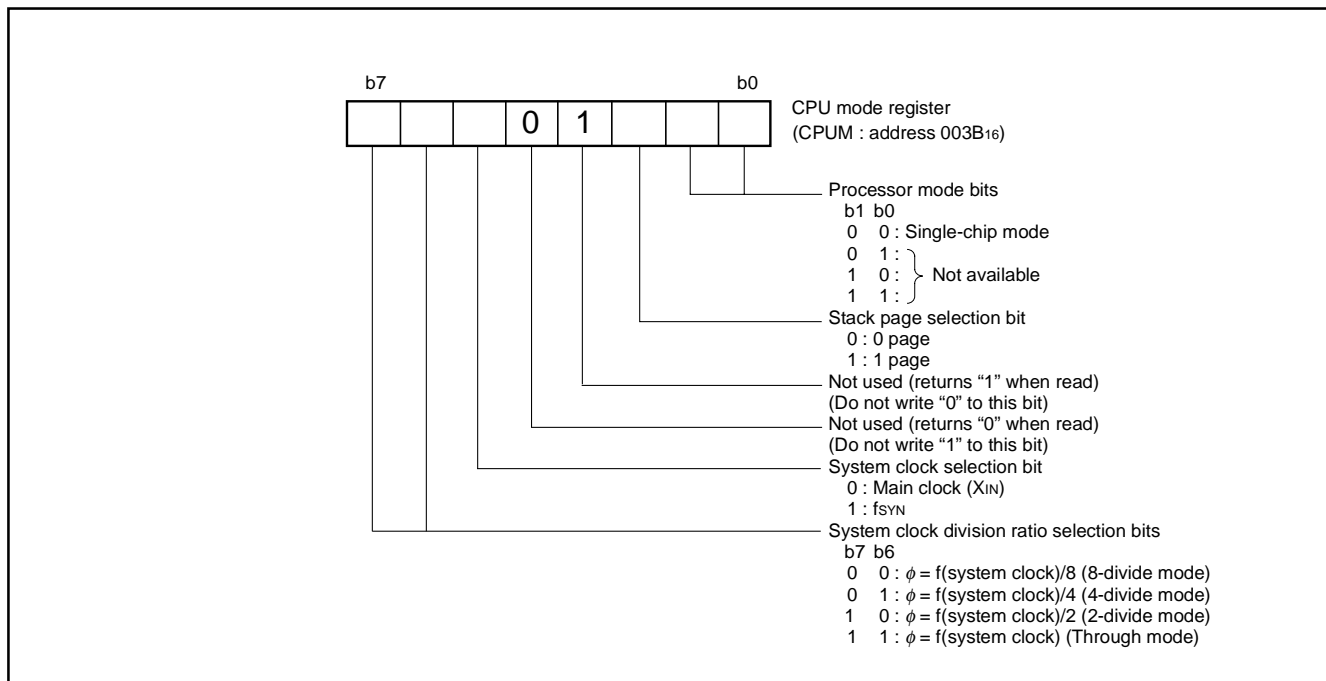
b7 b0

| | | | 0 | 1 | | | |
|---|---|---|---|---|---|---|---|

CPU mode register (CPUM : address 003B$_{16}$)

Processor mode bits
b1 b0
0 0 : Single-chip mode
0 1 :
1 0 : Not available
1 1 :

Stack page selection bit
0 : 0 page
1 : 1 page

Not used (returns “1” when read)
(Do not write “0” to this bit)

Not used (returns “0” when read)
(Do not write “1” to this bit)

System clock selection bit
0 : Main clock ($X_{IN}$)
1 : $f_{SYN}$

System clock division ratio selection bits
b7 b6
0 0 : $\phi$ = f(system clock)/8 (8-divide mode)
0 1 : $\phi$ = f(system clock)/4 (4-divide mode)
1 0 : $\phi$ = f(system clock)/2 (2-divide mode)
1 1 : $\phi$ = f(system clock) (Through mode)